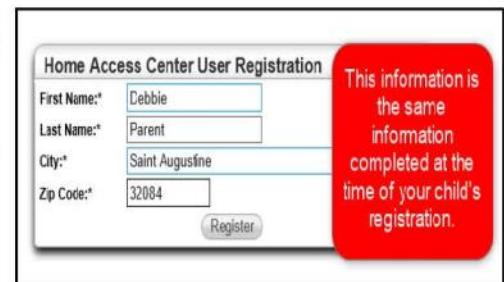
Home Access Center User Registration

First Name:* Debbie

Last Name:* Parent

City:* Saint Augustine

Zip Code:* 32084

Register

This information is the same information completed at the time of your child's registration.